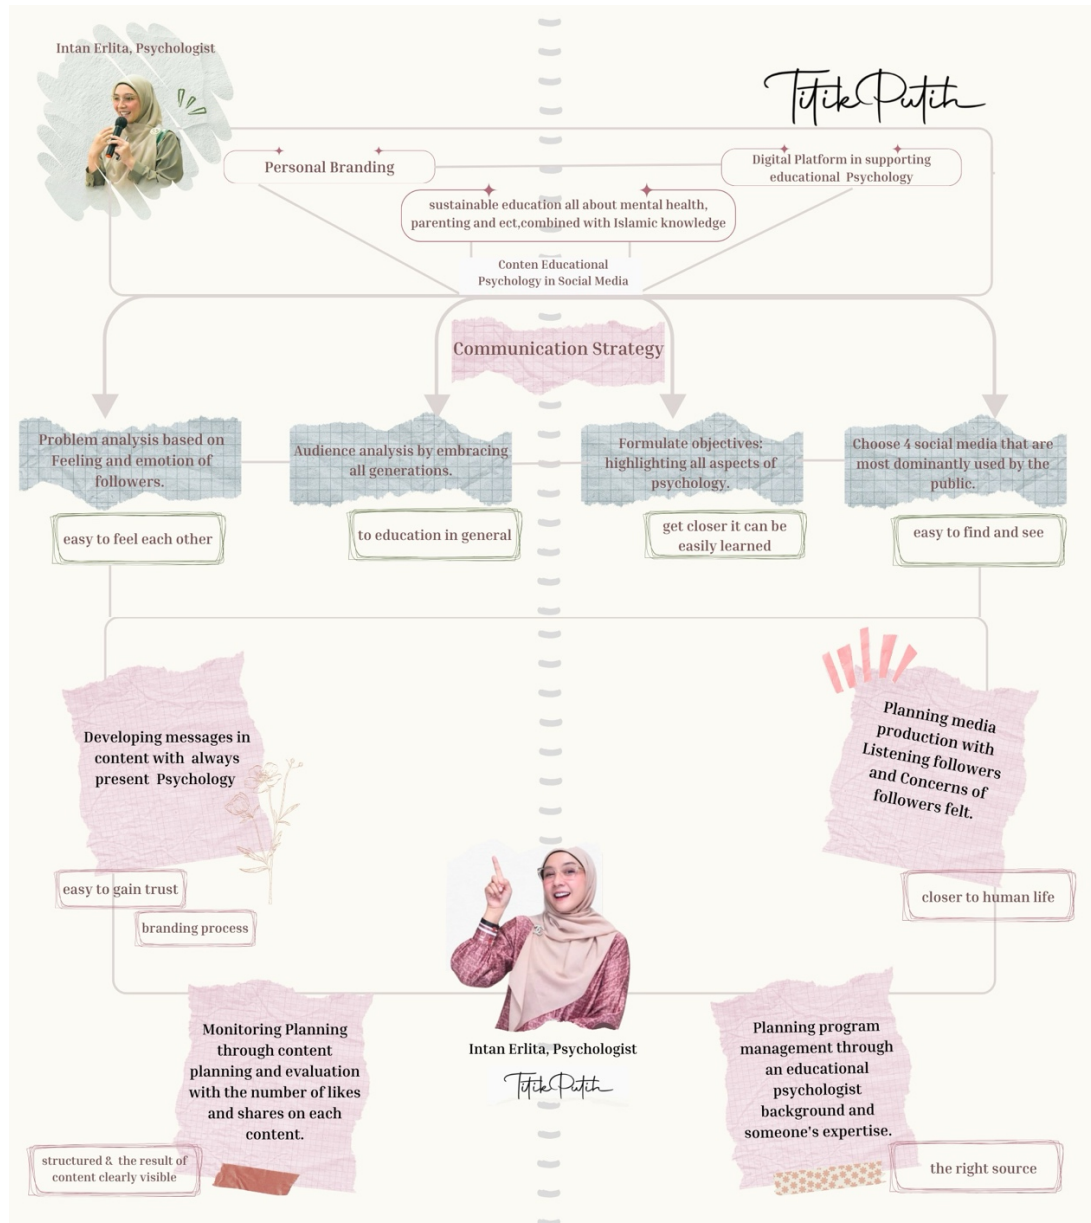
Intan Erlita, Psychologist

TitikPutih

Personal Branding

Digital Platform in supporting educational Psychology

sustainable education all about mental health, parenting and ect,combined with Islamic knowledge

Conten Educational Psychology in Social Media

Communication Strategy

Problem analysis based on Feeling and emotion of followers.

easy to feel each other

Audience analysis by embracing all generations.

to education in general

Formulate objectives: highlighting all aspects of psychology.

get closer it can be easily learned

Choose 4 social media that are most dominantly used by the public.

easy to find and see

Developing messages in content with always present Psychology

easy to gain trust

branding process

Planning media production with Listening followers and Concerns of followers felt.

closer to human life

Monitoring Planning through content planning and evaluation with the number of likes and shares on each content.

structured & the result of content clearly visible

Intan Erlita, Psychologist

TitikPutih

Planning program management through an educational psychologist background and someone's expertise.

the right source